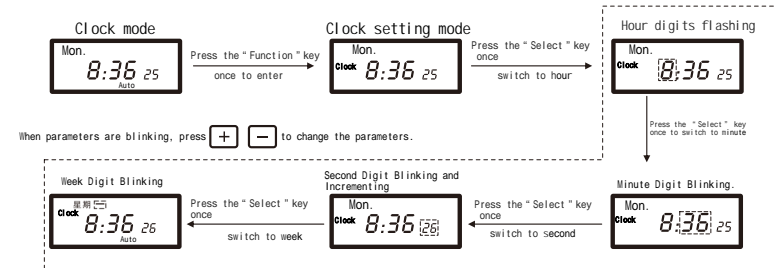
Clock mode

Mon.
8:36 25
Auto

Press the "Function" key
once to enter

Clock setting mode

Mon.
Clock 8:36 25

Press the "Select" key once
switch to hour

Hour digits flashing

Mon.
Clock 8:36 25

When parameters are blinking, press + − to change the parameters.

Press the "Select" key once to switch to minute

Week Digit Blinking

星期一
Clock 8:36 26
Auto

Press the "Select" key once
switch to week

Second Digit Blinking and Incrementing

Mon.
Clock 8:36 26

Press the "Select" key once
switch to second

Minute Digit Blinking.

Mon.
Clock 8:36 25